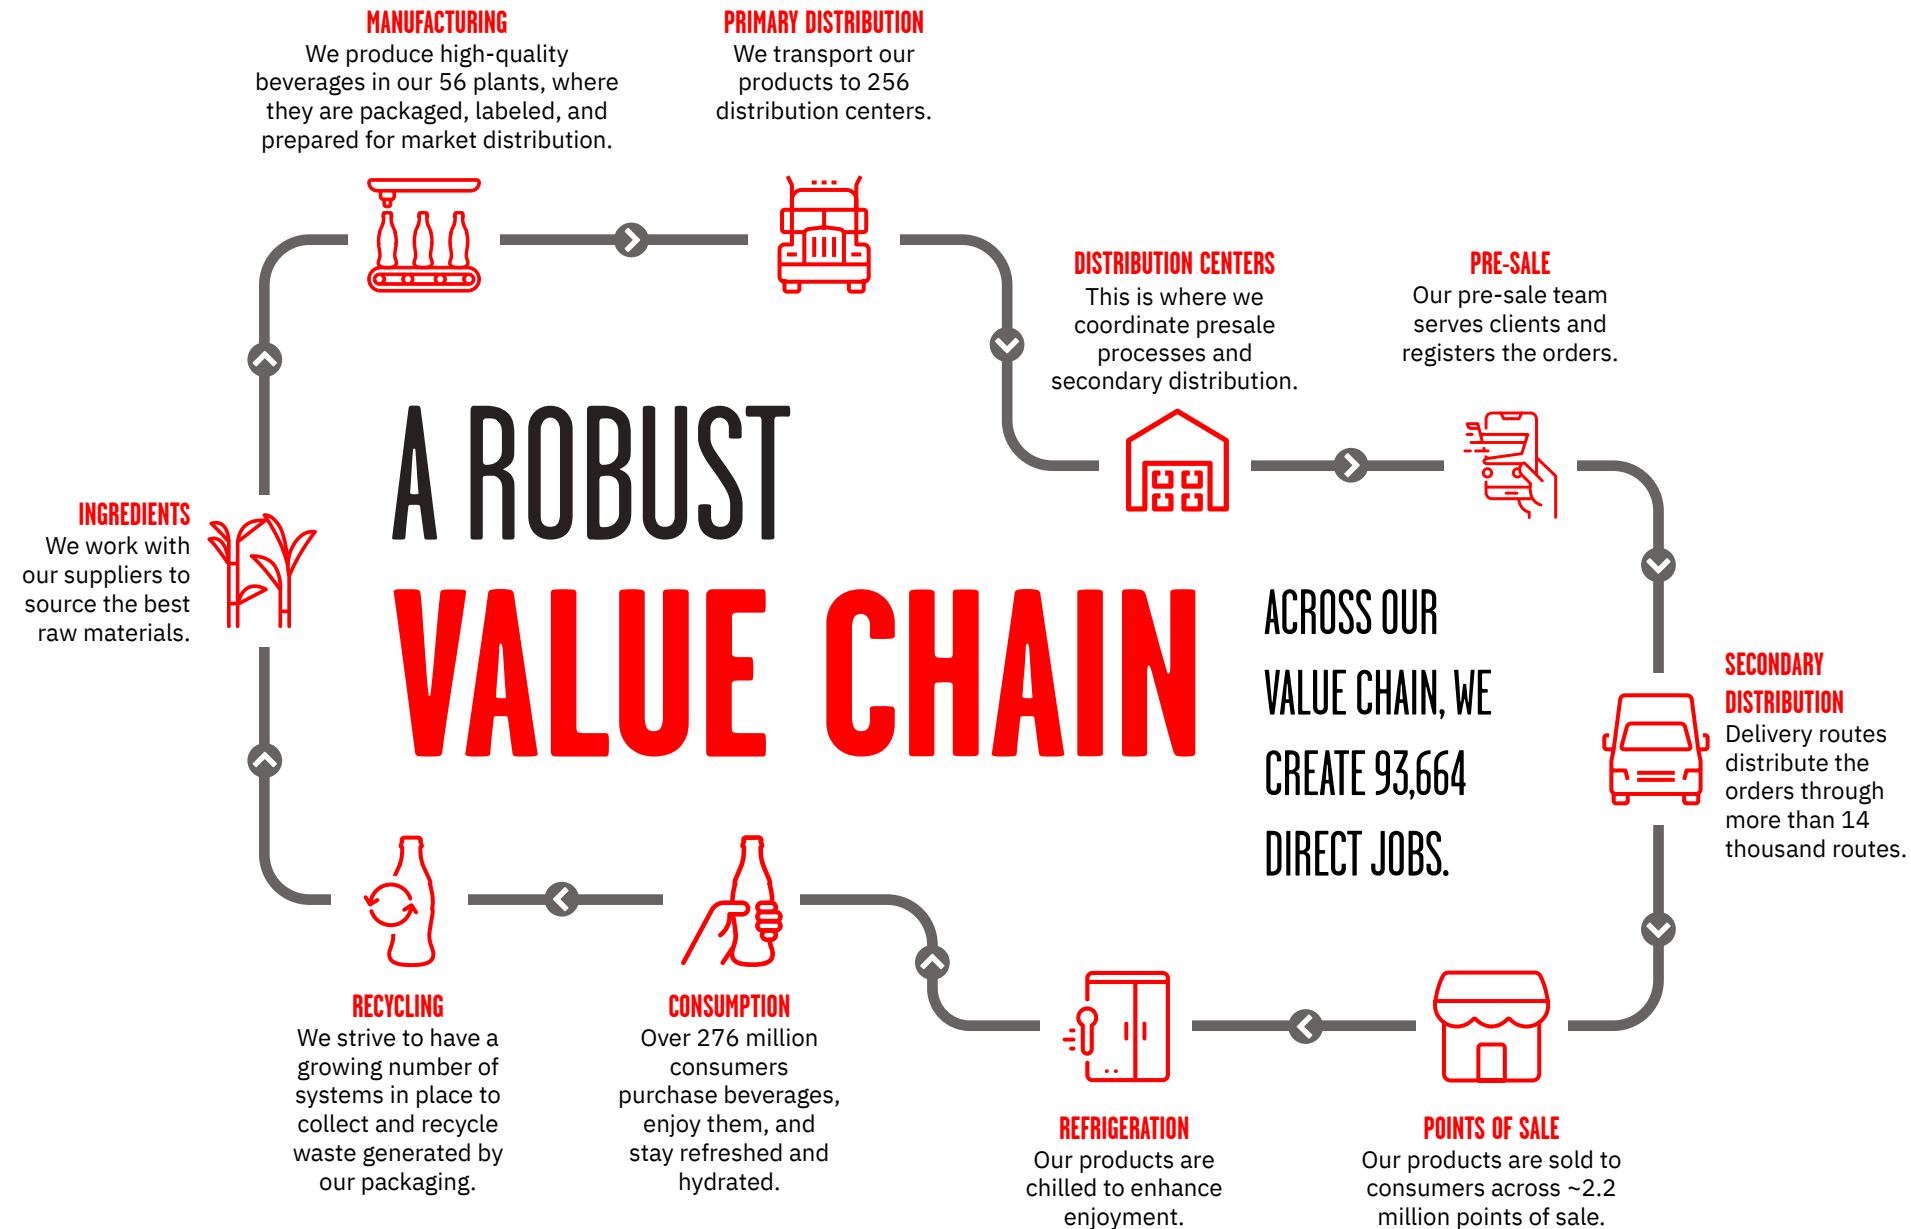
MANUFACTURING
We produce high-quality beverages in our 56 plants, where they are packaged, labeled, and prepared for market distribution.

PRIMARY DISTRIBUTION
We transport our products to 256 distribution centers.

DISTRIBUTION CENTERS
This is where we coordinate presale processes and secondary distribution.

PRE-SALE
Our pre-sale team serves clients and registers the orders.

INGREDIENTS
We work with our suppliers to source the best raw materials.

A ROBUST
VALUE CHAIN

ACROSS OUR VALUE CHAIN, WE CREATE 93,664 DIRECT JOBS.

SECONDARY DISTRIBUTION
Delivery routes distribute the orders through more than 14 thousand routes.

RECYCLING
We strive to have a growing number of systems in place to collect and recycle waste generated by our packaging.

CONSUMPTION
Over 276 million consumers purchase beverages, enjoy them, and stay refreshed and hydrated.

REFRIGERATION
Our products are chilled to enhance enjoyment.

POINTS OF SALE
Our products are sold to consumers across ~2.2 million points of sale.